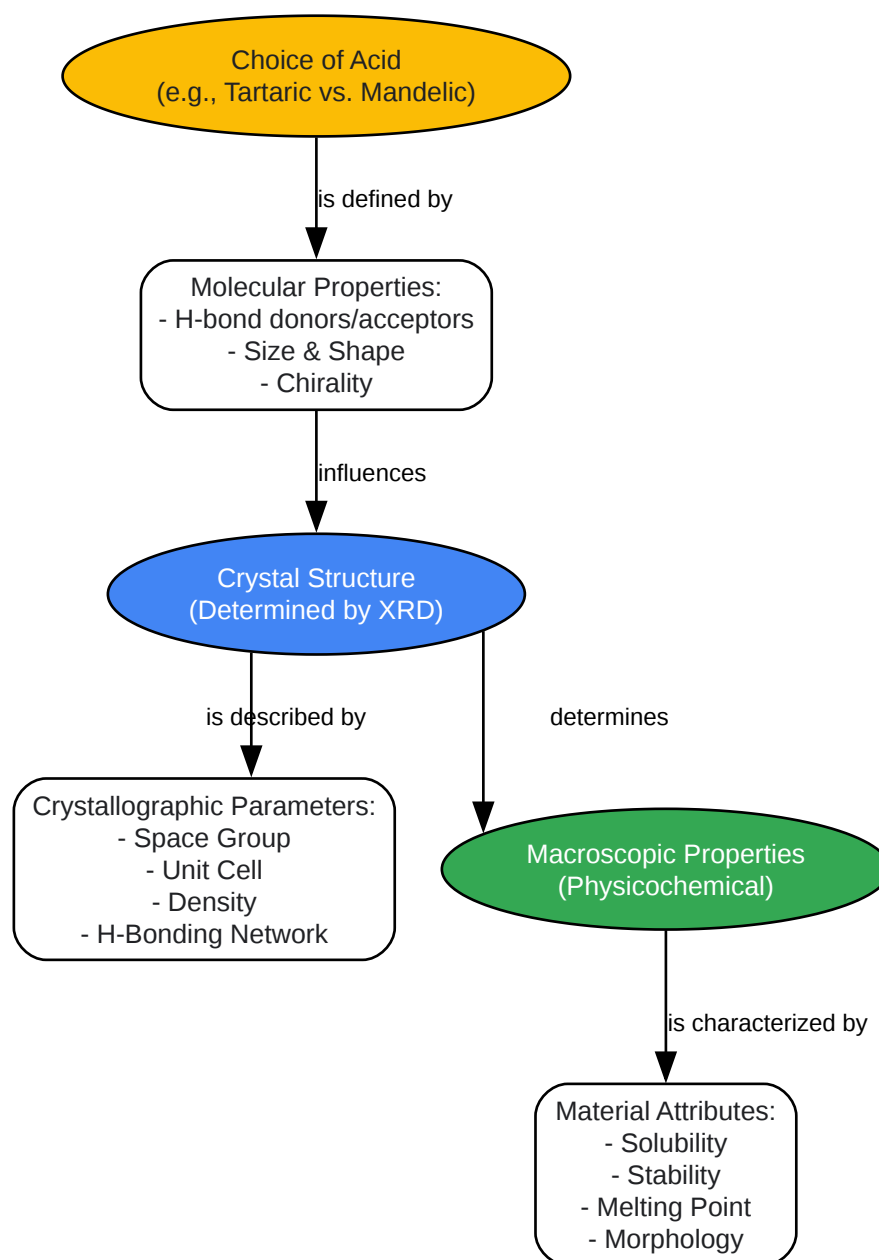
Choice of Acid
(e.g., Tartaric vs. Mandelic)

is defined by

Molecular Properties:
- H-bond donors/acceptors
- Size & Shape
- Chirality

influences

Crystal Structure
(Determined by XRD)

is described by

determines

Crystallographic Parameters:
- Space Group
- Unit Cell
- Density
- H-Bonding Network

Macroscopic Properties
(Physicochemical)

is characterized by

Material Attributes:
- Solubility
- Stability
- Melting Point
- Morphology